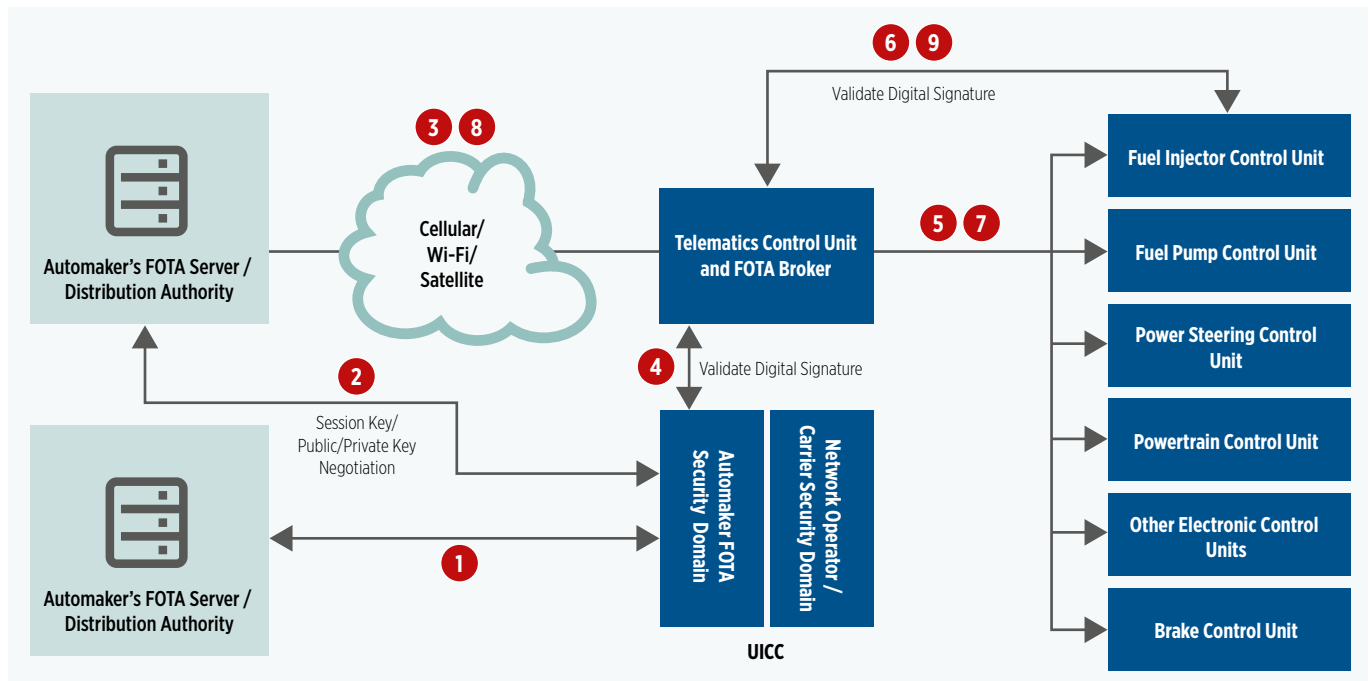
6 9

Validate Digital Signature

3 8

Automaker's FOTA Server / Distribution Authority

Cellular/ Wi-Fi/ Satellite

Telematics Control Unit and FOTA Broker

5 7

Fuel Injector Control Unit

Fuel Pump Control Unit

Power Steering Control Unit

4

Validate Digital Signature

2

Session Key/ Public/Private Key Negotiation

Automaker FOTA Security Domain

Network Operator / Carrier Security Domain

Powertrain Control Unit

Other Electronic Control Units

Automaker's FOTA Server / Distribution Authority

1

UICC

Brake Control Unit